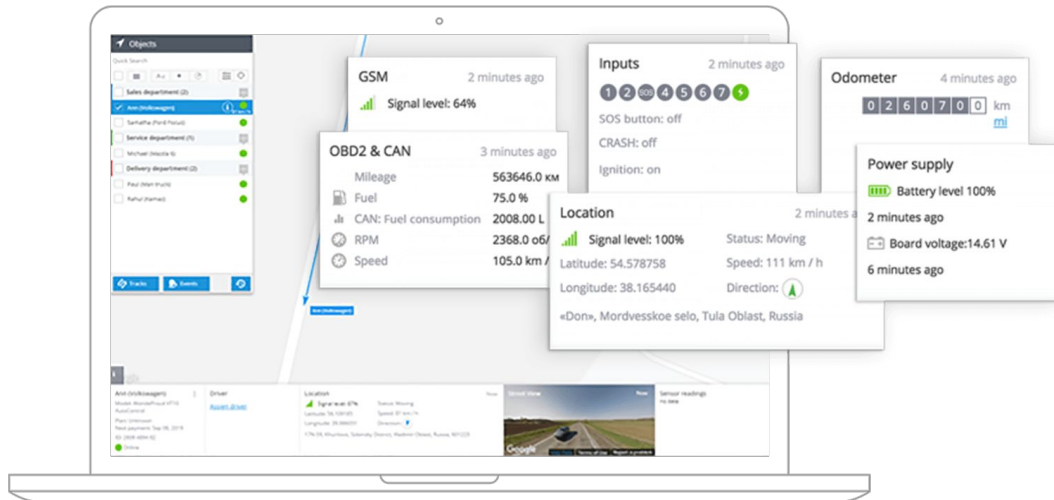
Objects
Quick Search
Sales department (2)
Ann (Volkswagen)
Sarfati Pa (Ford Focus)
Service department (1)
Michael (Mazda 6)
Delivery department (2)
Paul (Man truck)
Rahul (Kamaz)
Tracks
Events

GSM
2 minutes ago
Signal level: 64%

Inputs
2 minutes ago
1 2 SOS 4 5 6 7
SOS button: off
CRASH: off
Ignition: on

Odometer
4 minutes ago
0 2 6 0 7 0 0 km
mi

OBD2 & CAN
3 minutes ago
Mileage 563646.0 км
Fuel 75.0 %
CAN: Fuel consumption 2008.00 L
RPM 2368.0 об/
Speed 105.0 km /

Power supply
Battery level 100%
2 minutes ago
Board voltage:14.61 V
6 minutes ago

Location
2 minutes ago
Signal level: 100%
Status: Moving
Latitude: 54.578758
Speed: 111 km / h
Longitude: 38.165440
Direction:
«Don», Mordvesskoe selo, Tula Oblast, Russia

Ann (Volkswagen)
Driver
Assign driver
Location
Street View
Sensor readings
Online
Google